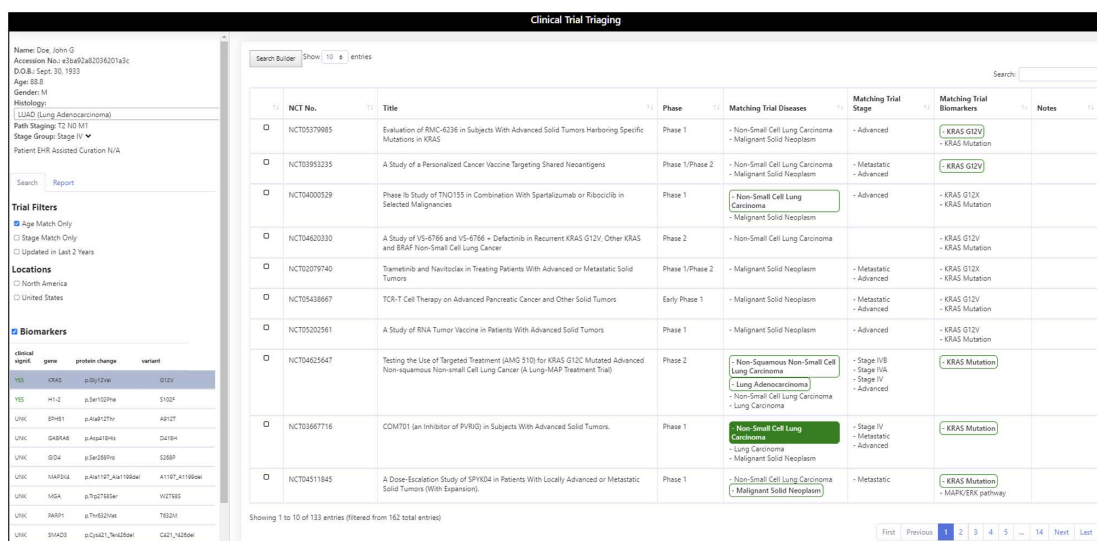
Clinical Trial Triaging

Name: Doe, John G
Accession No.: e3ba92a82036201a3c
D.O.B.: Sept. 30, 1933
Age: 88.8
Gender: M
Histology:
LUAD (Lung Adenocarcinoma)
Path Staging: T2 N0 M1
Stage Group: Stage IV
Patient EHR Assisted Curation N/A

Search Report

Trial Filters
Age Match Only
Stage Match Only
Updated in Last 2 Years

Locations
North America
United States

Biomarkers

| clinical signif. | gene | protein change | variant |
|---|---|---|---|
| YES | KRAS | p.Gly12Val | G12V |
| YES | H1-2 | p.Ser102Phe | S102F |
| UNK | EPHB1 | p.Ala912Thr | A912T |
| UNK | GABRA6 | p.Asp418His | D418H |
| UNK | GID4 | p.Ser268Pro | S268P |
| UNK | MAP3K4 | p.Ala1197_Ala1199del | A1197_A1199del |
| UNK | MGA | p.Trp2758Ser | W2758S |
| UNK | PARP1 | p.Thr632Met | T632M |
| UNK | SMAD3 | p.Cys421_Ter426del | C421_*426del |

Search Builder Show 10 entries

Search:

| | NCT No. | Title | Phase | Matching Trial Diseases | Matching Trial Stage | Matching Trial Biomarkers | Notes |
|---|---|---|---|---|---|---|---|
| | NCT05379985 | Evaluation of RMC-6236 in Subjects With Advanced Solid Tumors Harboring Specific Mutations in KRAS | Phase 1 | - Non-Small Cell Lung Carcinoma - Malignant Solid Neoplasm | - Advanced | - KRAS G12V - KRAS Mutation | |
| | NCT03953235 | A Study of a Personalized Cancer Vaccine Targeting Shared Neoantigens | Phase 1/Phase 2 | - Non-Small Cell Lung Carcinoma - Malignant Solid Neoplasm | - Metastatic - Advanced | - KRAS G12V | |
| | NCT04000529 | Phase Ib Study of TNO155 in Combination With Spartalizumab or Ribociclib in Selected Malignancies | Phase 1 | - Non-Small Cell Lung Carcinoma - Malignant Solid Neoplasm | - Advanced | - KRAS G12X - KRAS Mutation | |
| | NCT04620330 | A Study of VS-6766 and VS-6766 + Defactinib in Recurrent KRAS G12V, Other KRAS and BRAF Non-Small Cell Lung Cancer | Phase 2 | - Non-Small Cell Lung Carcinoma | | - KRAS G12V - KRAS Mutation | |
| | NCT02079740 | Trametinib and Navitoclax in Treating Patients With Advanced or Metastatic Solid Tumors | Phase 1/Phase 2 | - Malignant Solid Neoplasm | - Metastatic - Advanced | - KRAS G12X - KRAS Mutation | |
| | NCT05438667 | TCR-T Cell Therapy on Advanced Pancreatic Cancer and Other Solid Tumors | Early Phase 1 | - Malignant Solid Neoplasm | - Metastatic - Advanced | - KRAS G12V - KRAS Mutation | |
| | NCT05202561 | A Study of RNA Tumor Vaccine in Patients With Advanced Solid Tumors | Phase 1 | - Malignant Solid Neoplasm | - Advanced | - KRAS G12V - KRAS Mutation | |
| | NCT04625647 | Testing the Use of Targeted Treatment (AMG 510) for KRAS G12C Mutated Advanced Non-squamous Non-small Cell Lung Cancer (A Lung-MAP Treatment Trial) | Phase 2 | - Non-Squamous Non-Small Cell Lung Carcinoma - Lung Adenocarcinoma - Non-Small Cell Lung Carcinoma - Lung Carcinoma | - Stage IVB - Stage IVA - Stage IV - Advanced | - KRAS Mutation | |
| | NCT03667716 | COM701 (an Inhibitor of PVRIG) in Subjects With Advanced Solid Tumors. | Phase 1 | - Non-Small Cell Lung Carcinoma - Lung Carcinoma - Malignant Solid Neoplasm | - Stage IV - Metastatic - Advanced | - KRAS Mutation | |
| | NCT04511845 | A Dose-Escalation Study of SPYK04 in Patients With Locally Advanced or Metastatic Solid Tumors (With Expansion). | Phase 1 | - Non-Small Cell Lung Carcinoma - Malignant Solid Neoplasm | - Metastatic | - KRAS Mutation - MAPK/ERK pathway | |

Showing 1 to 10 of 133 entries (filtered from 162 total entries)

First Previous 1 2 3 4 5 ... 14 Next Last